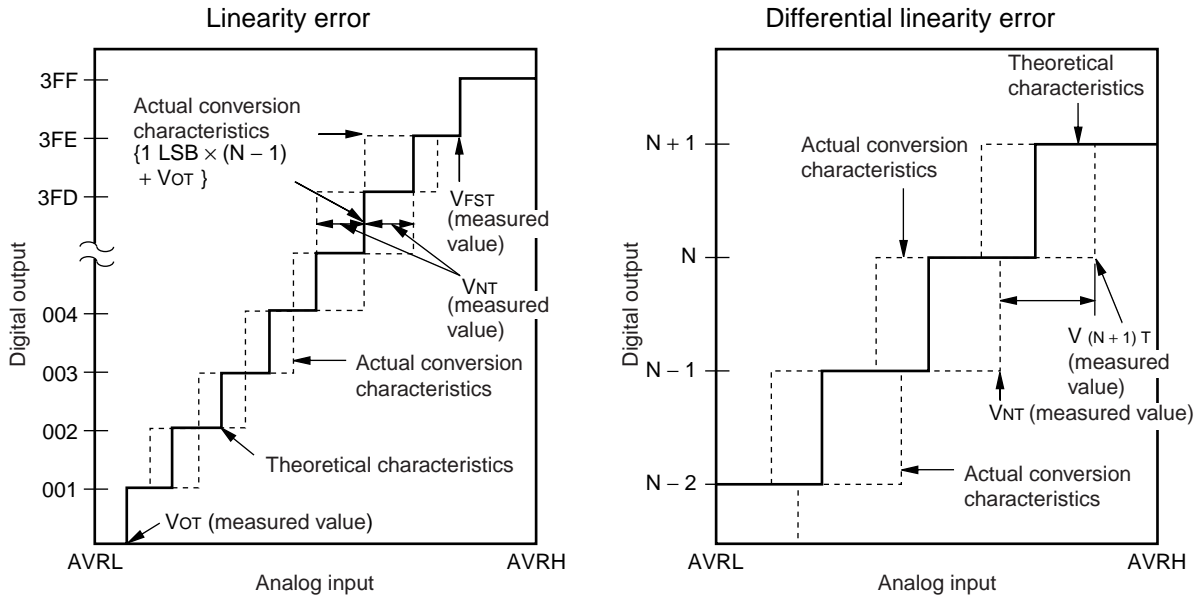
Linearity error

3FF
3FE
3FD
004
003
002
001

Digital output

Actual conversion characteristics $\{1 \text{ LSB} \times (N - 1) + V_{OT}\}$

$V_{FST}$ (measured value)

$V_{NT}$ (measured value)

Actual conversion characteristics

Theoretical characteristics

$V_{OT}$ (measured value)

AVRL
AVRH
Analog input

Differential linearity error

N + 1
N
N – 1
N – 2

Digital output

Theoretical characteristics

Actual conversion characteristics

$V_{(N+1)T}$ (measured value)

$V_{NT}$ (measured value)

Actual conversion characteristics

AVRL
AVRH
Analog input